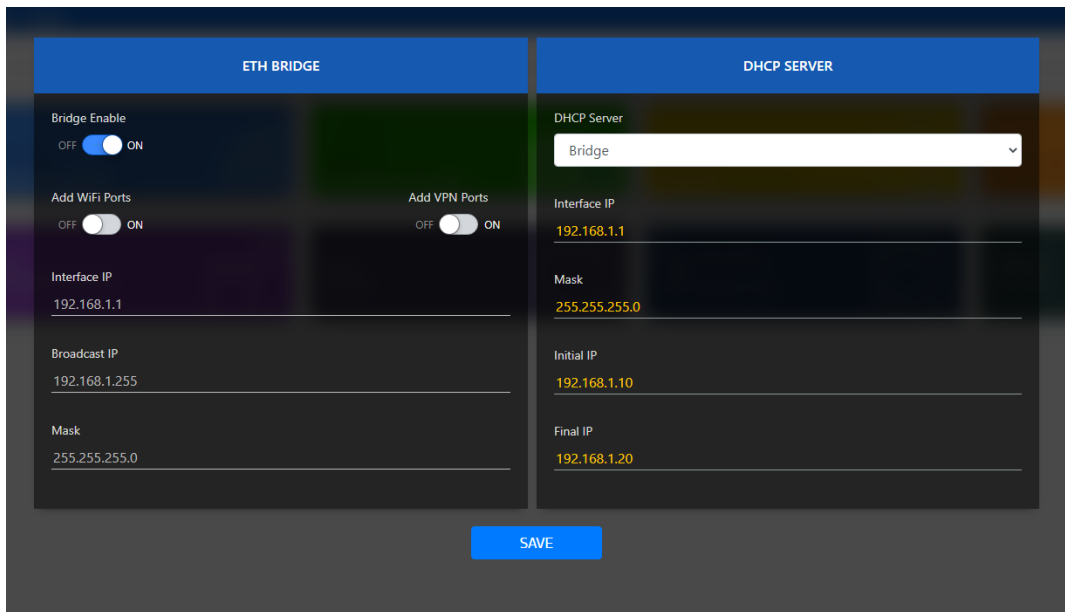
ETH BRIDGE

Bridge Enable
OFF ON

Add WiFi Ports
OFF ON

Add VPN Ports
OFF ON

Interface IP
192.168.1.1

Broadcast IP
192.168.1.255

Mask
255.255.255.0

DHCP SERVER

DHCP Server
Bridge

Interface IP
192.168.1.1

Mask
255.255.255.0

Initial IP
192.168.1.10

Final IP
192.168.1.20

SAVE